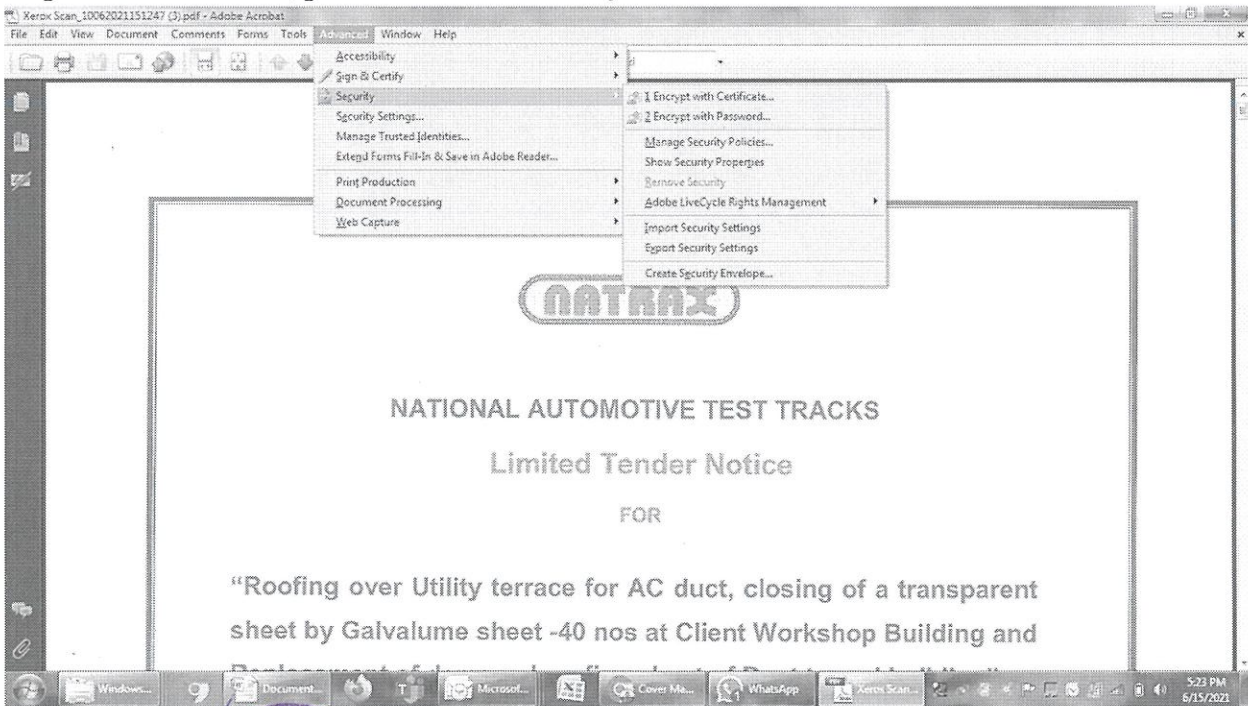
Xerox Scan_10062021151247 (3).pdf - Adobe Acrobat

File Edit View Document Comments Forms Tools Advanced Window Help

Accessibility
Sign & Certify
Security
Security Settings...
Manage Trusted Identities...
Extend Forms Fill-In & Save in Adobe Reader...
Print Production
Document Processing
Web Capture

1 Encrypt with Certificate...
2 Encrypt with Password...
Manage Security Policies...
Show Security Properties
Remove Security
Adobe LiveCycle Rights Management
Import Security Settings
Export Security Settings
Create Security Envelope...

NATRAX

NATIONAL AUTOMOTIVE TEST TRACKS

Limited Tender Notice

FOR

"Roofing over Utility terrace for AC duct, closing of a transparent sheet by Galvalume sheet -40 nos at Client Workshop Building and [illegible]

Windows... Document... Microsof... Cover Me... WhatsApp Xerox Scan...

5:23 PM
6/15/2021